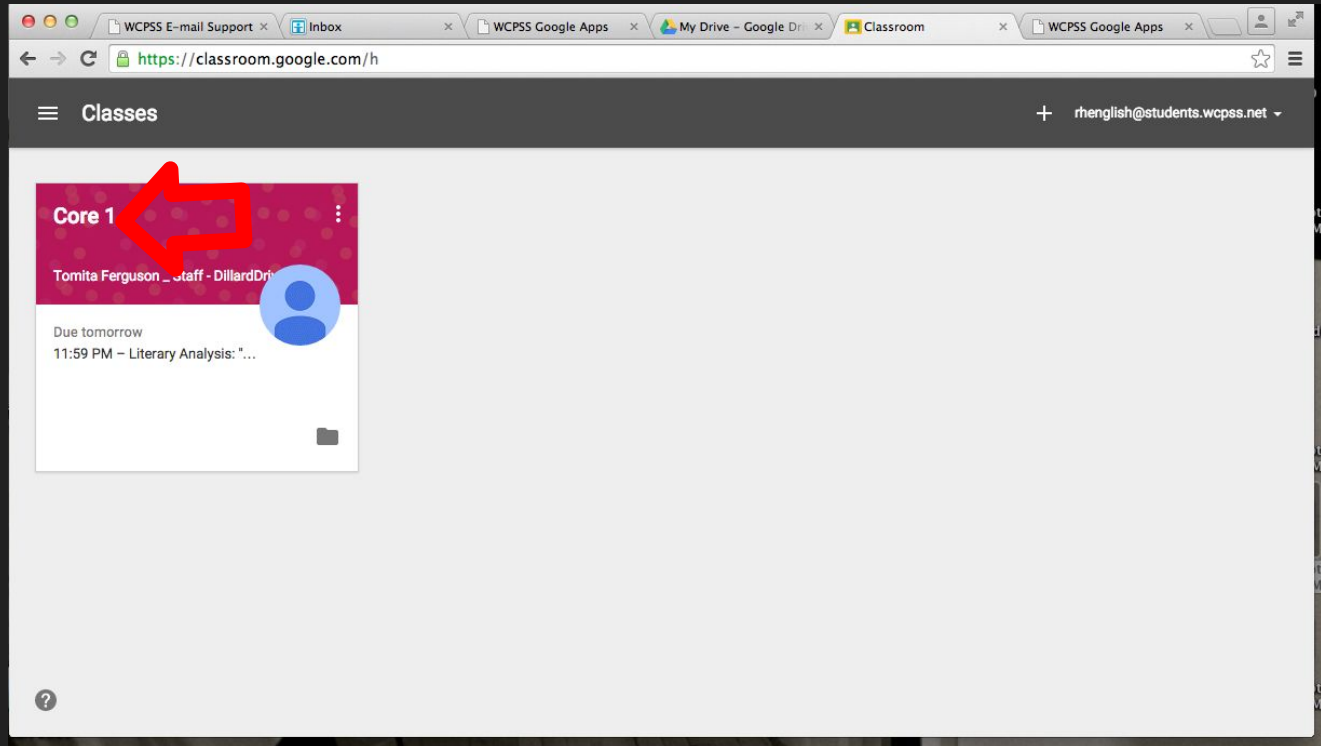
WCPSS E-mail Support
Inbox
WCPSS Google Apps
My Drive - Google Dri
Classroom
WCPSS Google Apps

https://classroom.google.com/h

Classes

rhenglish@students.wcpss.net

Core 1

Tomita Ferguson _ Staff - DillardDriv

Due tomorrow
11:59 PM – Literary Analysis: "...